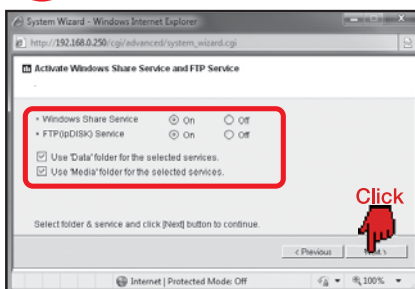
System Wizard - Windows Internet Explorer

http://192.168.0.250/cgi/advanced/system_wizard.cgi

Activate Windows Share Service and FTP Service

• Windows Share Service On Off
• FTP(ipDISK) Service On Off
Use 'Data' folder for the selected services.
Use 'Media' folder for the selected services.

Click

Select folder & service and click [Next] button to continue.

< Previous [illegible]

Internet | Protected Mode: Off 100%